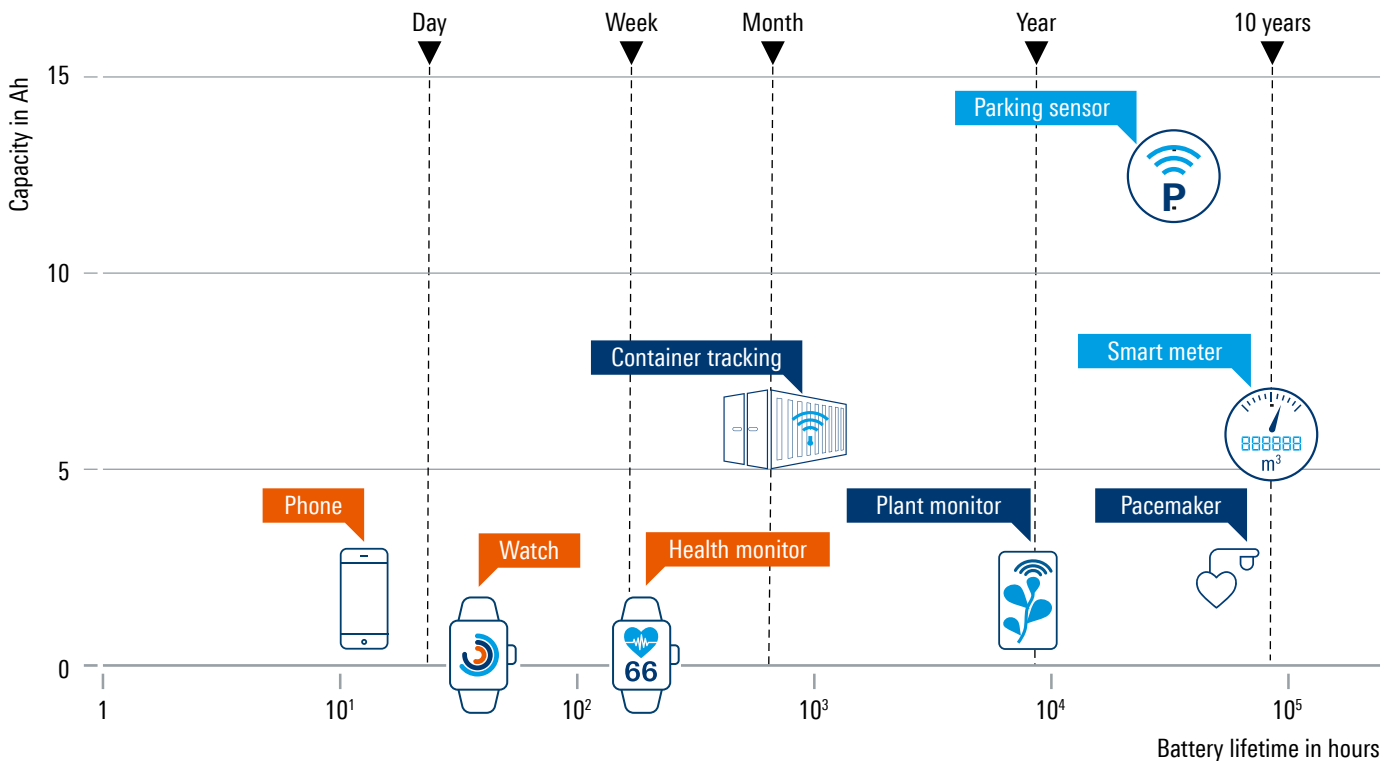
Day Week Month Year 10 years

Capacity in Ah

15
10
5
0

Parking sensor
P

Smart meter
888888
$m^3$

Container tracking

Phone

Watch

Health monitor
66

Plant monitor

Pacemaker

1 $10^1$ $10^2$ $10^3$ $10^4$ $10^5$

Battery lifetime in hours